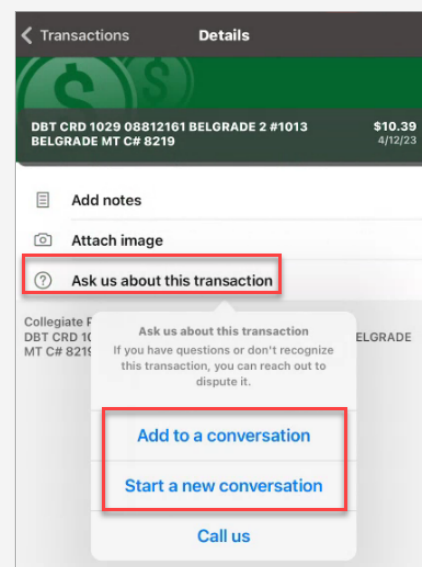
Transactions

Details

DBT CRD 1029 08812161 BELGRADE 2 #1013 BELGRADE MT C# 8219

$10.39
4/12/23

Add notes

Attach image

Ask us about this transaction

Collegiate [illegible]
DBT CRD 1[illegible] BELGRADE
MT C# 8219

Ask us about this transaction
If you have questions or don't recognize this transaction, you can reach out to dispute it.

Add to a conversation

Start a new conversation

Call us